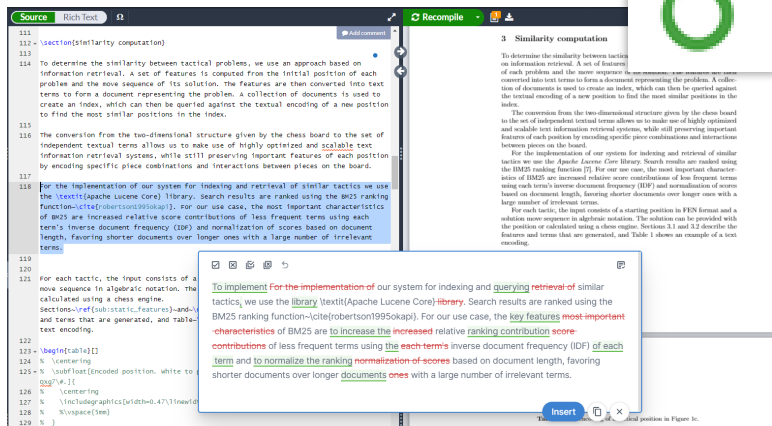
Source Rich Text Ω

Add comment

Recompile

111
112 \section{Similarity computation}
113
114 To determine the similarity between tactical problems, we use an approach based on information retrieval. A set of features is computed from the initial position of each problem and the move sequence of its solution. The features are then converted into text terms to form a document representing the problem. A collection of documents is used to create an index, which can then be queried against the textual encoding of a new position to find the most similar positions in the index.

115
116 The conversion from the two-dimensional structure given by the chess board to the set of independent textual terms allows us to make use of highly optimized and scalable text information retrieval systems, while still preserving important features of each position by encoding specific piece combinations and interactions between pieces on the board.

117
118 For the implementation of our system for indexing and retrieval of similar tactics we use the \textit{Apache Lucene Core} library. Search results are ranked using the BM25 ranking function~\cite{robertson1995okapi}. For our use case, the most important characteristics of BM25 are increased relative score contributions of less frequent terms using each term's inverse document frequency (IDF) and normalization of scores based on document length, favoring shorter documents over longer ones with a large number of irrelevant terms.

119
120 For each tactic, the input consists of a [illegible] move sequence in algebraic notation. The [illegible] calculated using a chess engine. Sections~\ref{sub:static_features}~and~\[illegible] and terms that are generated, and Table~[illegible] text encoding.

123 \begin{table}[]
124 % \centering
125 % \subfloat[Encoded position. White to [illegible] 0xg7\#.]{
126 % \centering
127 % \includegraphics[width=0.47\linewid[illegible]
128 % %\vspace{1em}
129 % }

3 Similarity computation

To determine the similarity between between tactic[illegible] on information retrieval. A set of features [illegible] of each problem and the move sequence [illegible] converted into text terms to form a document representing the problem. A collection of documents is used to create an index, which can then be queried against the textual encoding of a new position to find the most similar positions in the index.

The conversion from the two-dimensional structure given by the chess board to the set of independent textual terms allows us to make use of highly optimized and scalable text information retrieval systems, while still preserving important features of each position by encoding specific piece combinations and interactions between pieces on the board.

For the implementation of our system for indexing and retrieval of similar tactics we use the Apache Lucene Core library. Search results are ranked using the BM25 ranking function [7]. For our use case, the most important characteristics of BM25 are increased relative score contributions of less frequent terms using each term's inverse document frequency (IDF) and normalization of scores based on document length, favoring shorter documents over longer ones with a large number of irrelevant terms.

For each tactic, the input consists of a starting position in FEN format and a solution move sequence in algebraic notation. The solution can be provided with the position or calculated using a chess engine. Sections 3.1 and 3.2 describe the features and terms that are generated, and Table 1 shows an example of a text encoding.

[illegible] position in Figure 1c.

To implement For the implementation of our system for indexing and querying retrieval of similar tactics, we use the library \textit{Apache Lucene Core} library. Search results are ranked using the BM25 ranking function~\cite{robertson1995okapi}. For our use case, the key features most important characteristics of BM25 are to increase the increased relative ranking contribution score contributions of less frequent terms using the each term's inverse document frequency (IDF) of each term and to normalize the ranking normalization of scores based on document length, favoring shorter documents over longer documents ones with a large number of irrelevant terms.

Insert